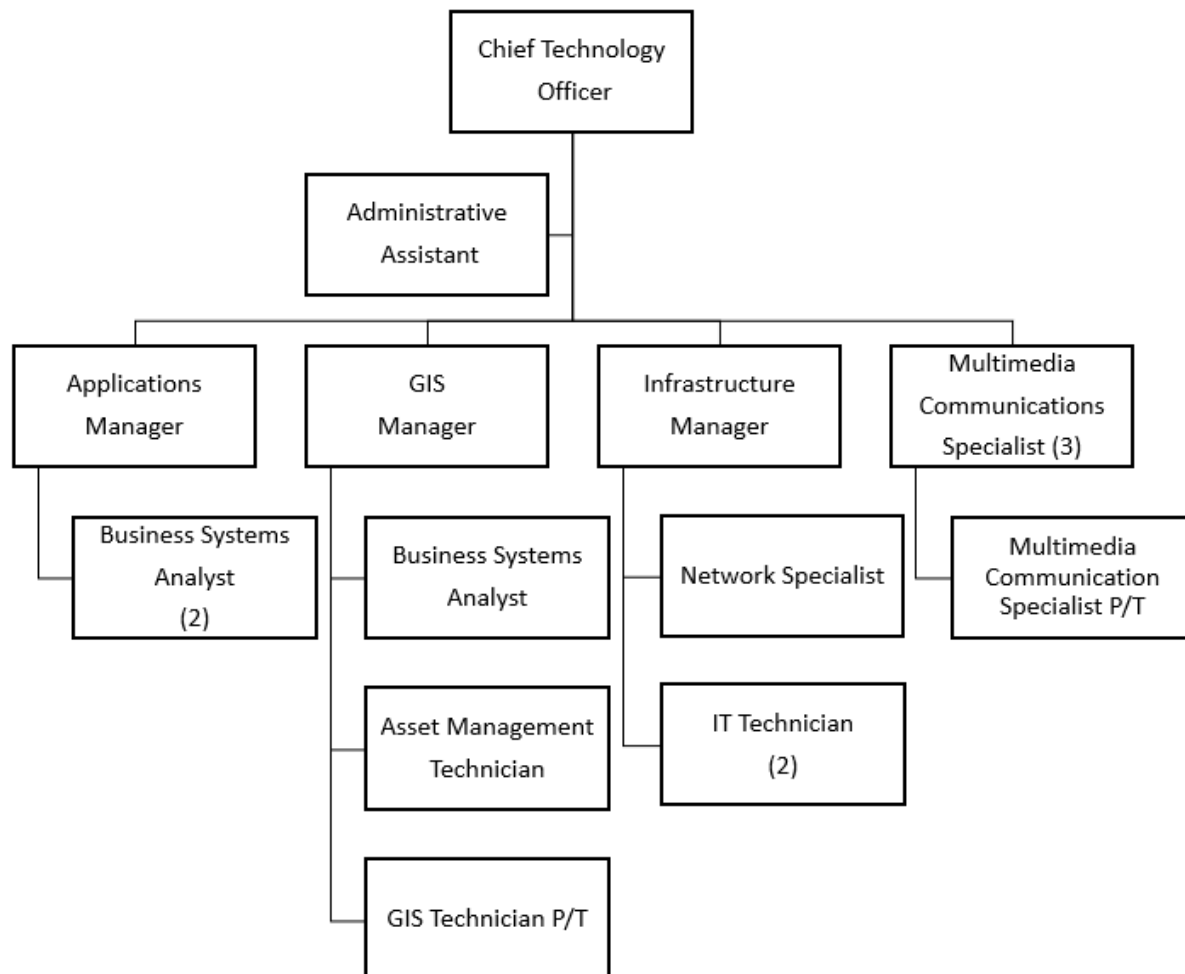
Chief Technology Officer

Administrative Assistant

Applications Manager

Business Systems Analyst (2)

GIS Manager

Business Systems Analyst

Asset Management Technician

GIS Technician P/T

Infrastructure Manager

Network Specialist

IT Technician (2)

Multimedia Communications Specialist (3)

Multimedia Communication Specialist P/T